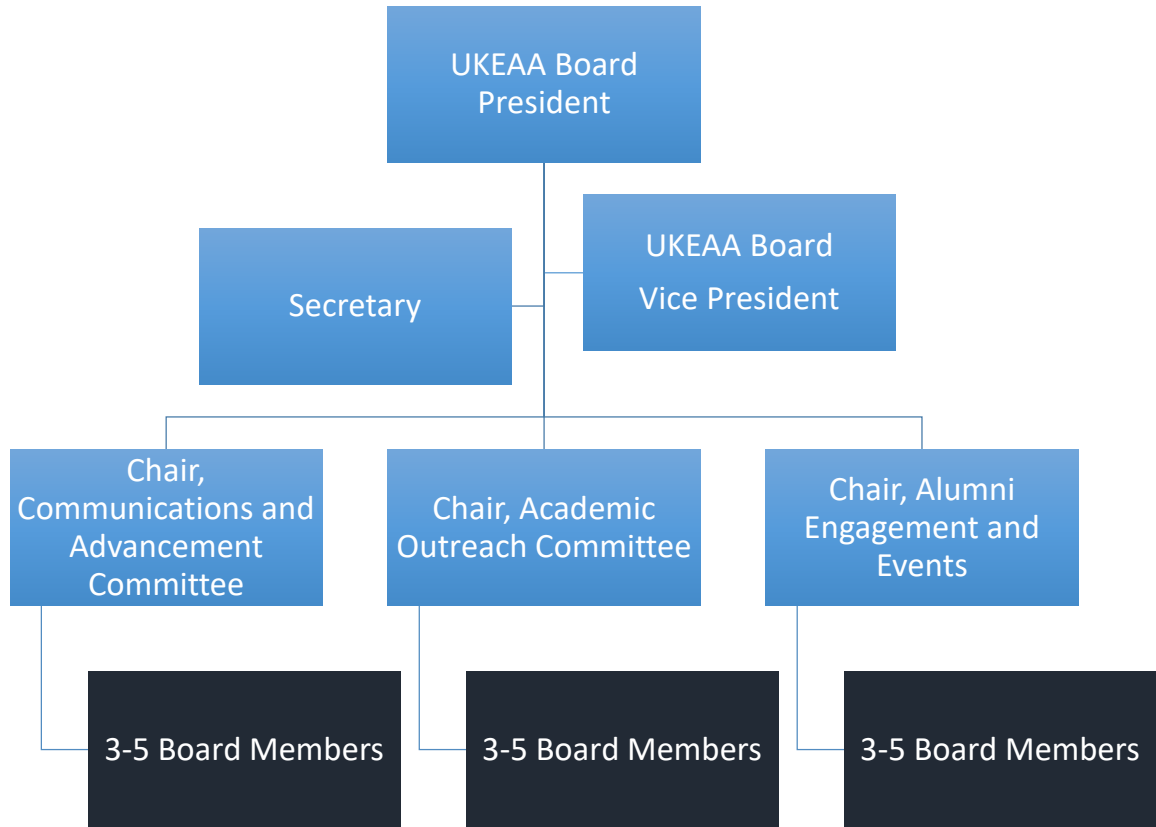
UKEAA Board President

Secretary

UKEAA Board
Vice President

Chair, Communications and Advancement Committee

Chair, Academic Outreach Committee

Chair, Alumni Engagement and Events

3-5 Board Members

3-5 Board Members

3-5 Board Members